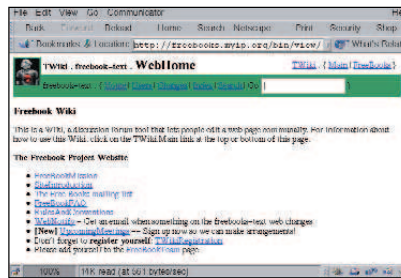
File Edit View Go Communicator

Back Forward Reload Home Search Netscape Print Security Stop

Bookmarks Location: http://freebooks.myip.org/bin/view/ What's Related

TWiki . freebook-text . WebHome

TWiki . { Main | Freebook }

Freebook-text . { Home | Users | Changes | Index | Search } Go

Freebook Wiki

This is a Wiki, a discussion forum tool that lets people edit a web page community. For information about how to use this Wiki, click on the TWiki.Main link at the top or bottom of this page.

The Freebook Project Website

- FreeBookMission
- SiteIntroduction
- The Free Books mailing list
- FreeBookFAQ
- RulesAndIntentions
- WebNotify -- Get an email whenever something on the freebooks-text web changes
- [New] UpcomingMeetings -- Sign up now so we can make arrangements!
- Don't forget to register yourself: TWikiRegistration
- Please add yourself to the FreeBookTeam page.

100% 11K read (at 561 bytes/sec)